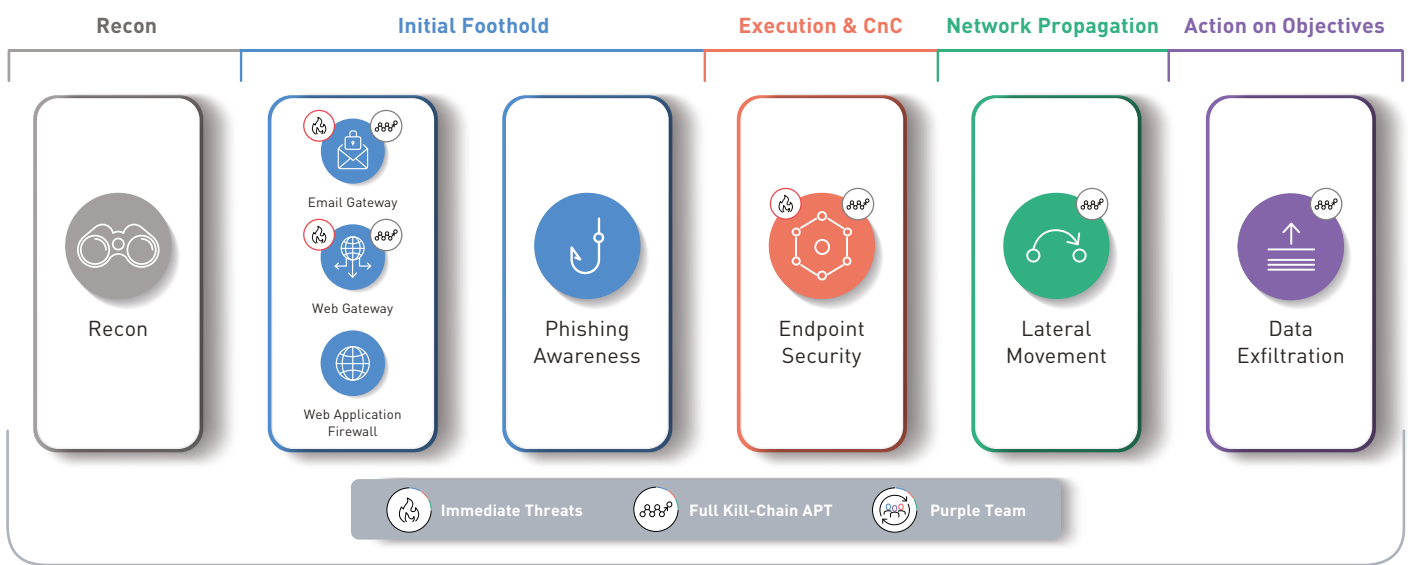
Recon

Initial Foothold

Execution & CnC

Network Propagation

Action on Objectives

Recon

Email Gateway

Web Gateway

Web Application Firewall

Phishing Awareness

Endpoint Security

Lateral Movement

Data Exfiltration

Immediate Threats

Full Kill-Chain APT

Purple Team